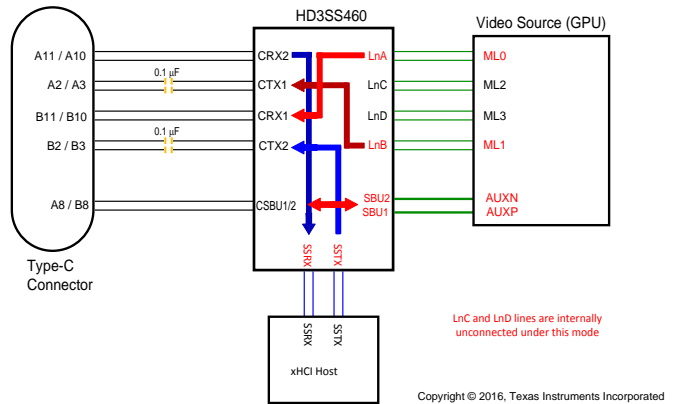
HD3SS460

Video Source (GPU)

A11 / A10

A2 / A3

B11 / B10

B2 / B3

A8 / B8

0.1 µF

0.1 µF

CRX2

CTX1

CRX1

CTX2

CSBU1/2

LnA

LnC

LnD

LnB

SBU2

SBU1

ML0

ML2

ML3

ML1

AUXN

AUXP

SSRX

SSTX

Type-C Connector

SSRX

SSTX

xHCI Host

LnC and LnD lines are internally unconnected under this mode

Copyright © 2016, Texas Instruments Incorporated